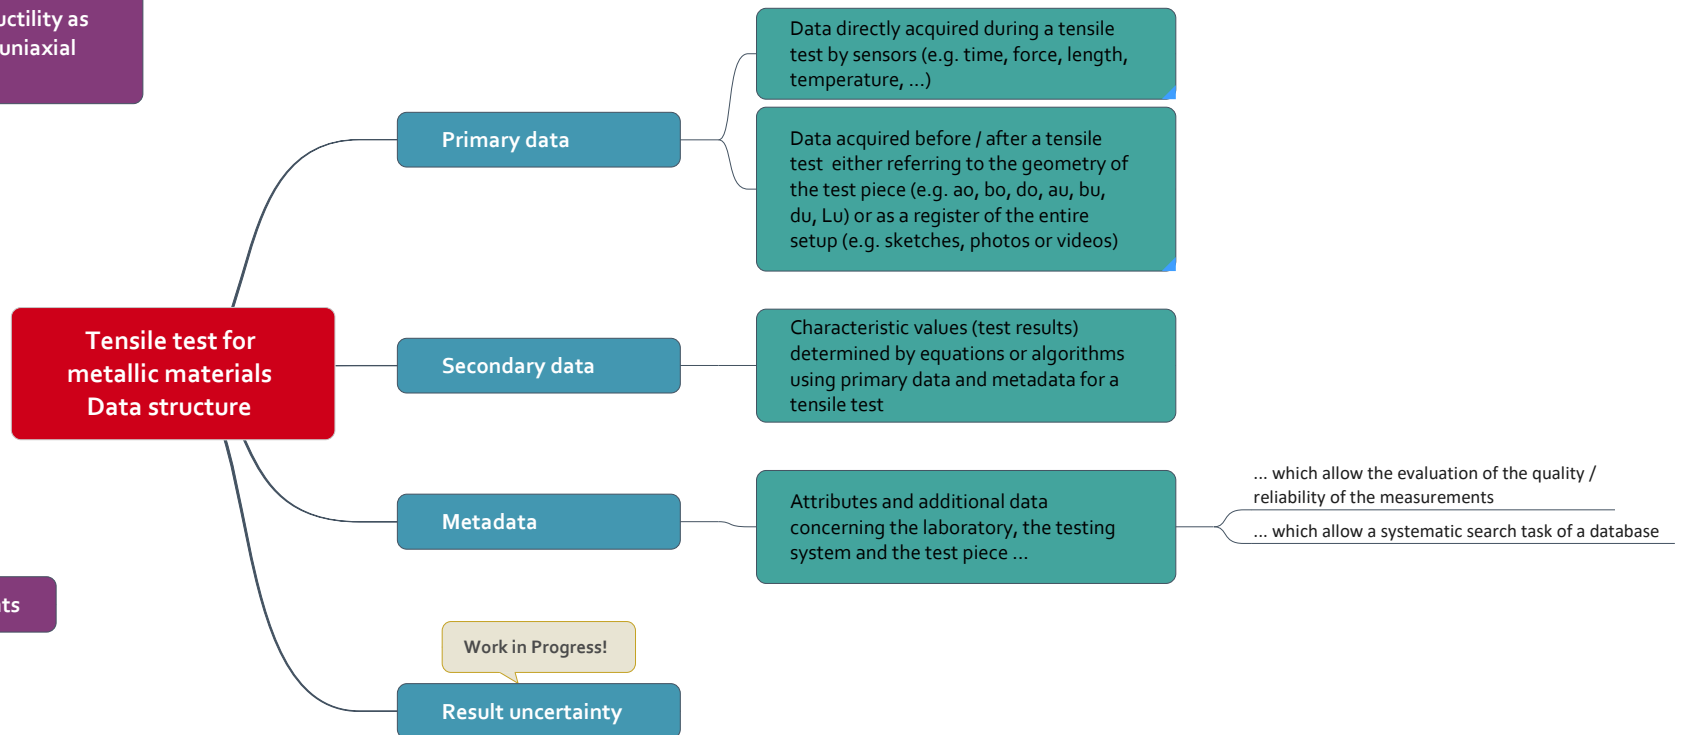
uctility as
uniaxial

Tensile test for metallic materials Data structure

Primary data

Data directly acquired during a tensile test by sensors (e.g. time, force, length, temperature, ...)

Data acquired before / after a tensile test either referring to the geometry of the test piece (e.g. ao, bo, do, au, bu, du, Lu) or as a register of the entire setup (e.g. sketches, photos or videos)

Secondary data

Characteristic values (test results) determined by equations or algorithms using primary data and metadata for a tensile test

Metadata

Attributes and additional data concerning the laboratory, the testing system and the test piece ...

... which allow the evaluation of the quality / reliability of the measurements

... which allow a systematic search task of a database

ts

Work in Progress!

Result uncertainty